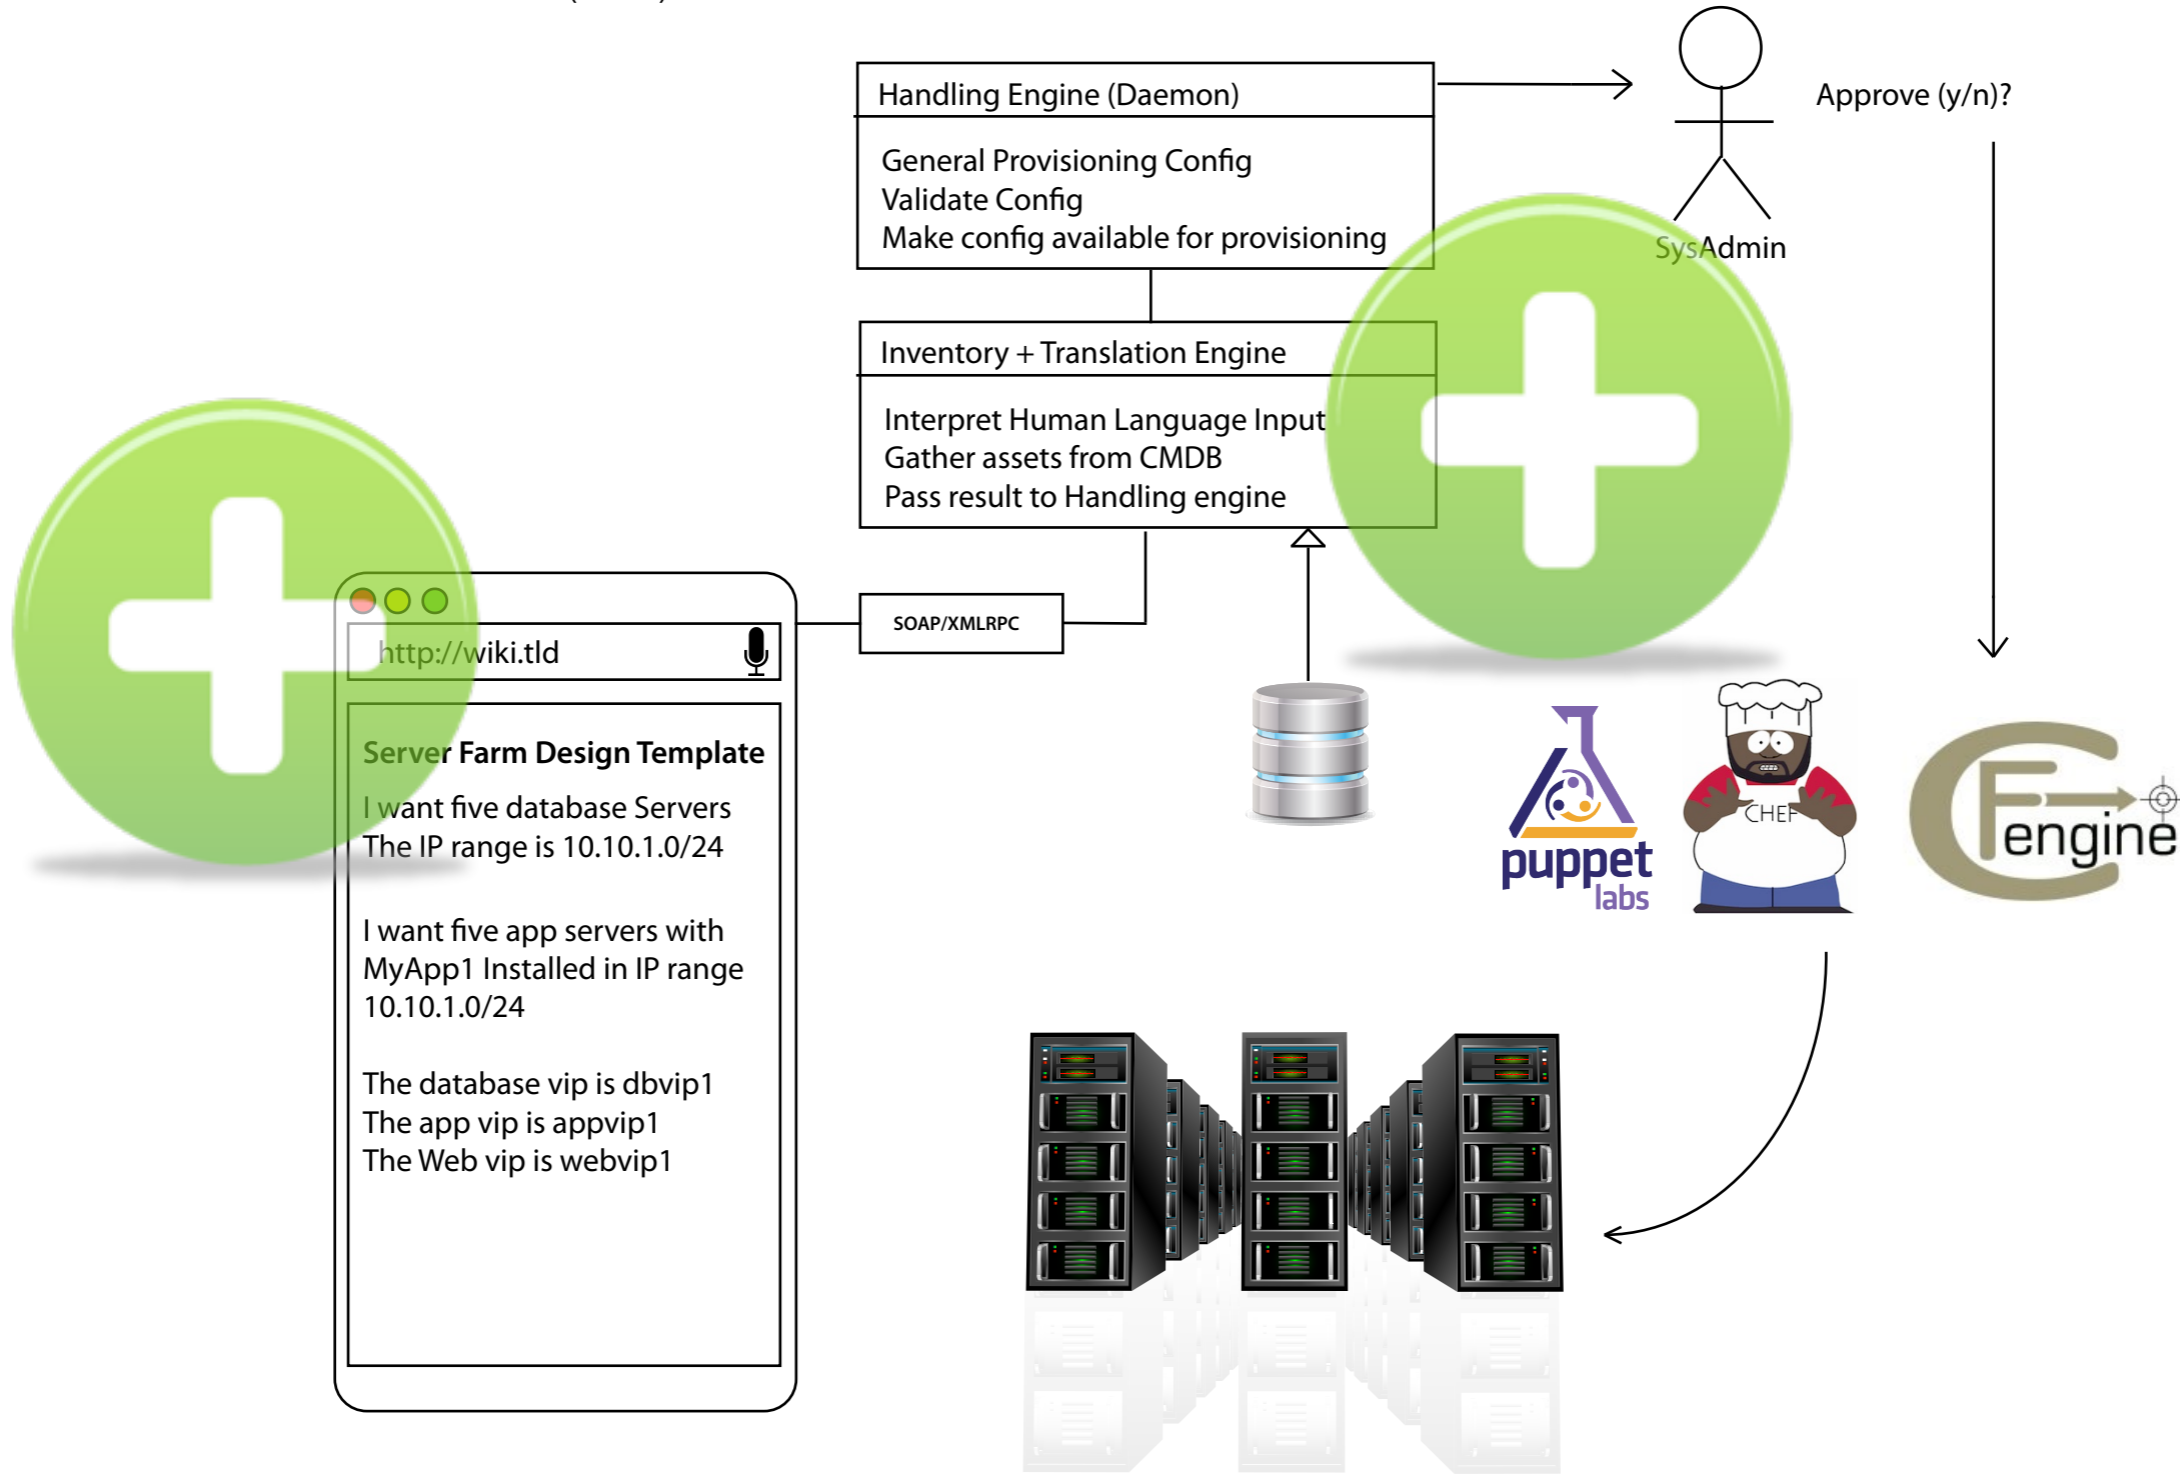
Handling Engine (Daemon)

General Provisioning Config
Validate Config
Make config available for provisioning

SysAdmin

Approve (y/n)?

Inventory + Translation Engine

Interpret Human Language Input
Gather assets from CMDB
Pass result to Handling engine

SOAP/XMLRPC

http://wiki.tld

Server Farm Design Template

I want five database Servers
The IP range is 10.10.1.0/24

I want five app servers with MyApp1 Installed in IP range 10.10.1.0/24

The database vip is dbvip1
The app vip is appvip1
The Web vip is webvip1

puppet labs

CHEF

engine